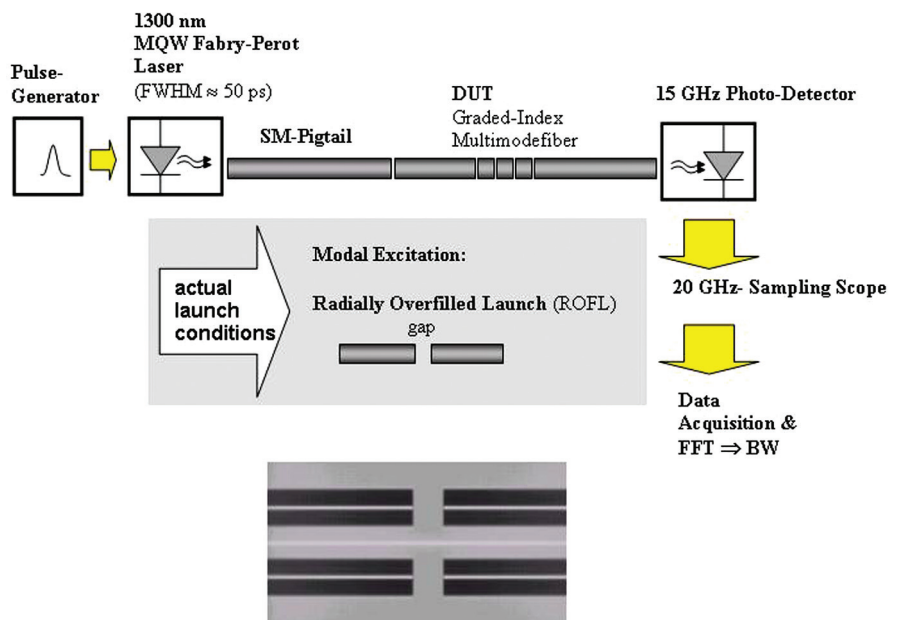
Pulse-Generator

1300 nm MQW Fabry-Perot Laser (FWHM $\approx$ 50 ps)

SM-Pigtail

DUT Graded-Index Multimodefiber

15 GHz Photo-Detector

actual launch conditions

Modal Excitation:

Radially Overfilled Launch (ROFL)

gap

20 GHz- Sampling Scope

Data Acquisition & FFT $\Rightarrow$ BW